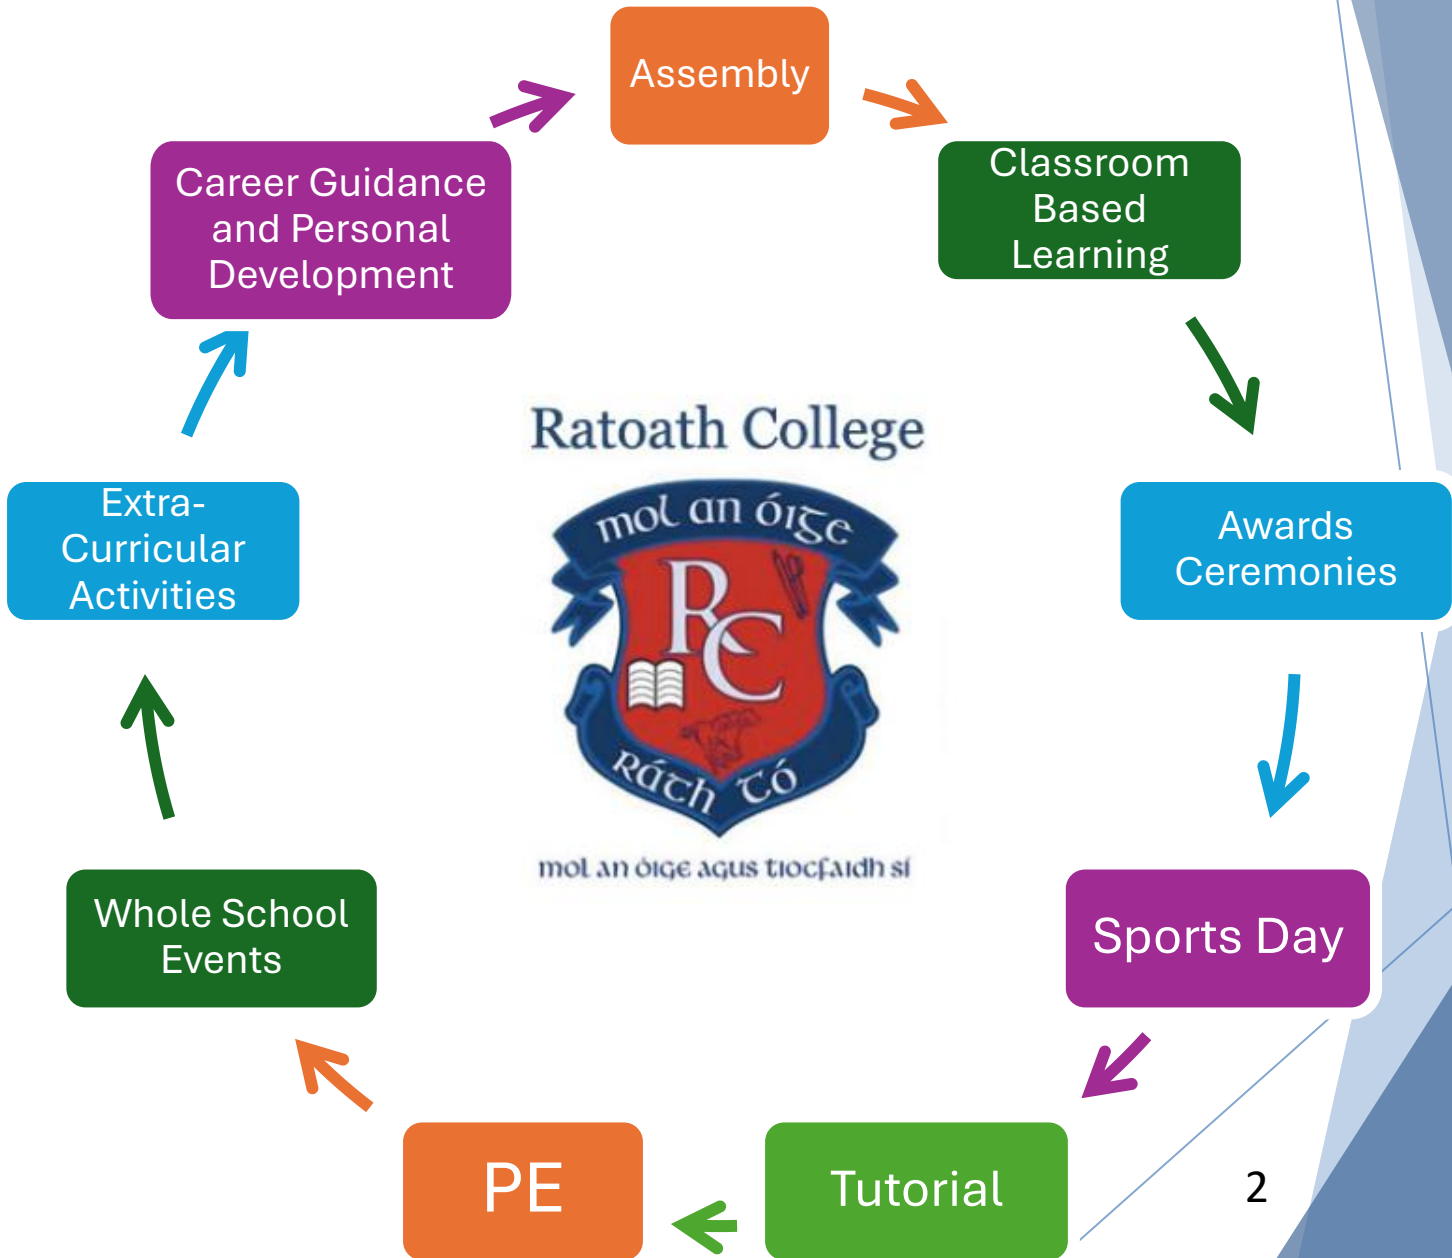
Assembly

Classroom Based Learning

Awards Ceremonies

Sports Day

Tutorial

PE

Whole School Events

Extra-Curricular Activities

Career Guidance and Personal Development

Ratoath College

mol an óige

RC

Ráth Tó

mol an óige agus tiocfaidh sí

2